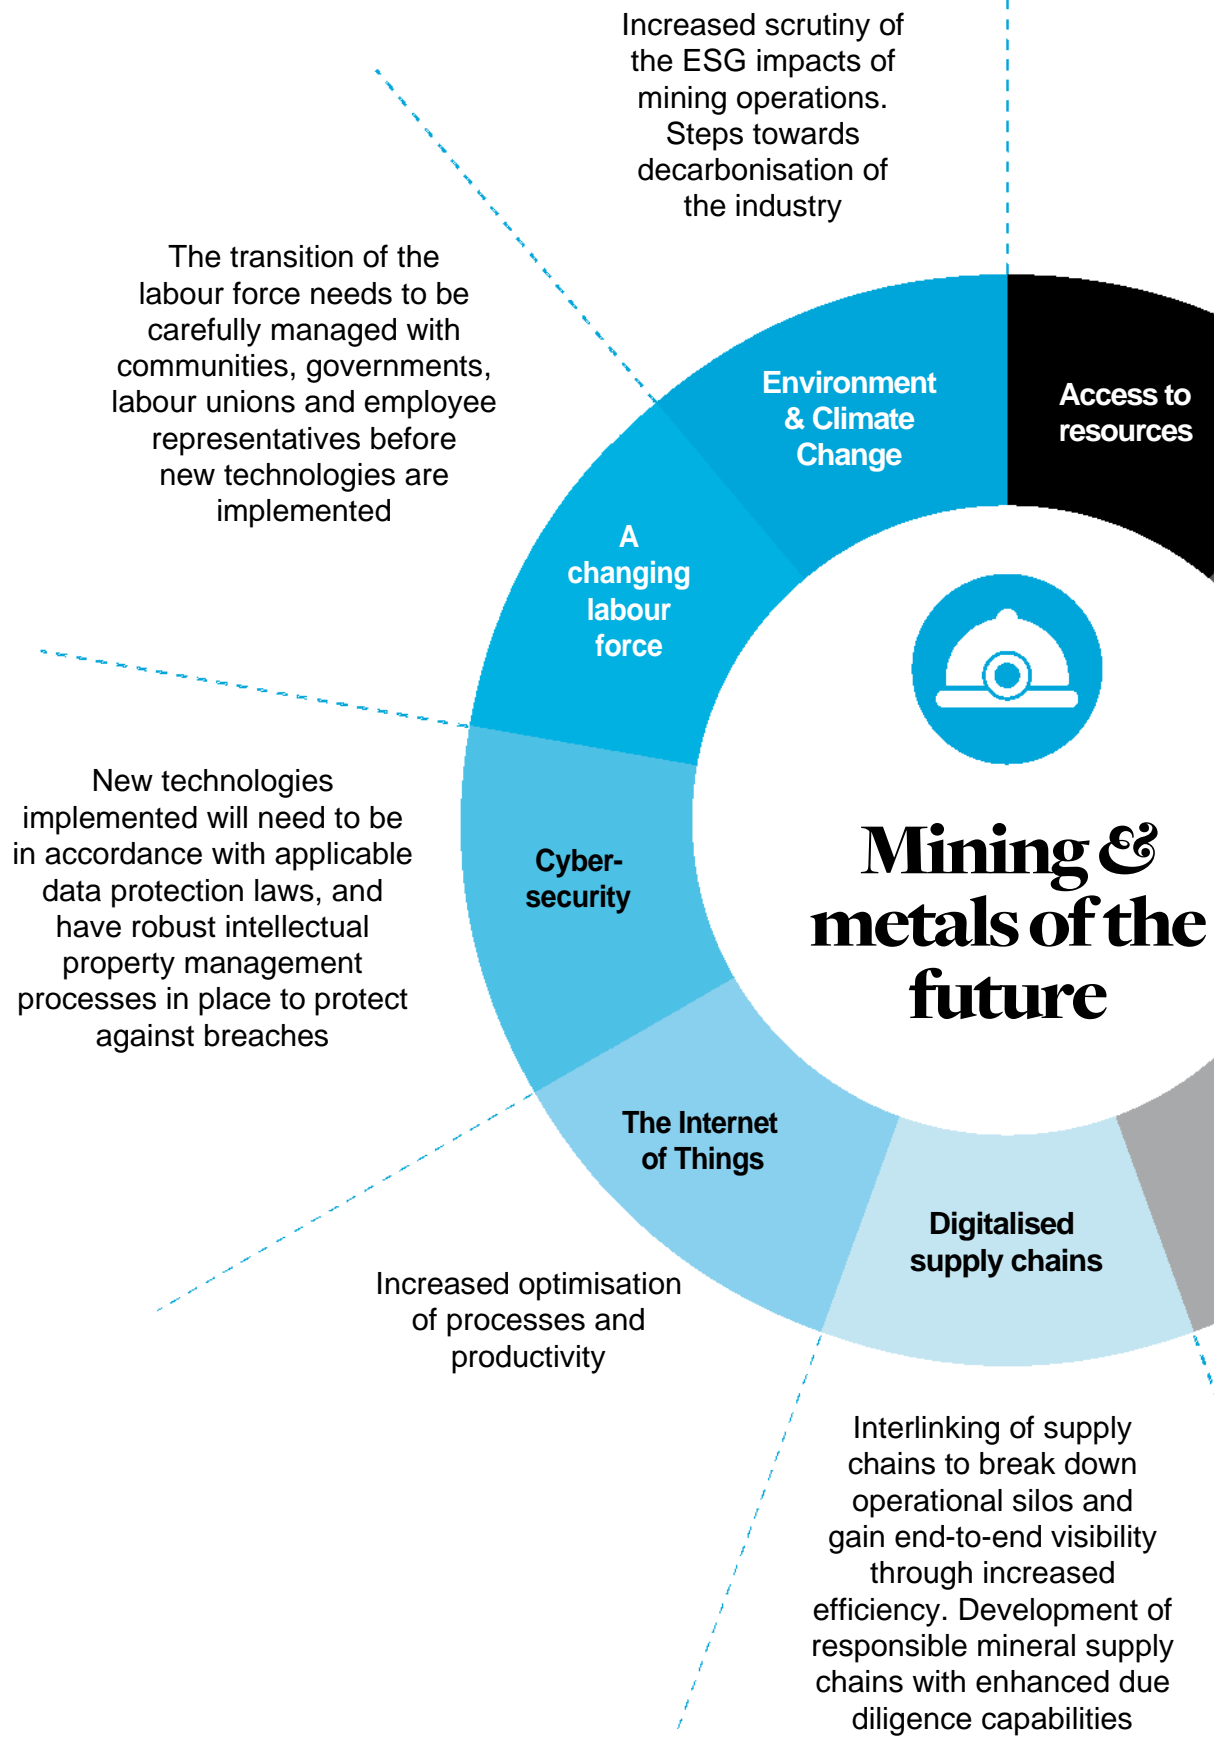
Increased scrutiny of the ESG impacts of mining operations. Steps towards decarbonisation of the industry

The transition of the labour force needs to be carefully managed with communities, governments, labour unions and employee representatives before new technologies are implemented

Environment & Climate Change

Access to resources

A changing labour force

Mining & metals of the future

New technologies implemented will need to be in accordance with applicable data protection laws, and have robust intellectual property management processes in place to protect against breaches

Cyber-security

The Internet of Things

Digitalised supply chains

Increased optimisation of processes and productivity

Interlinking of supply chains to break down operational silos and gain end-to-end visibility through increased efficiency. Development of responsible mineral supply chains with enhanced due diligence capabilities